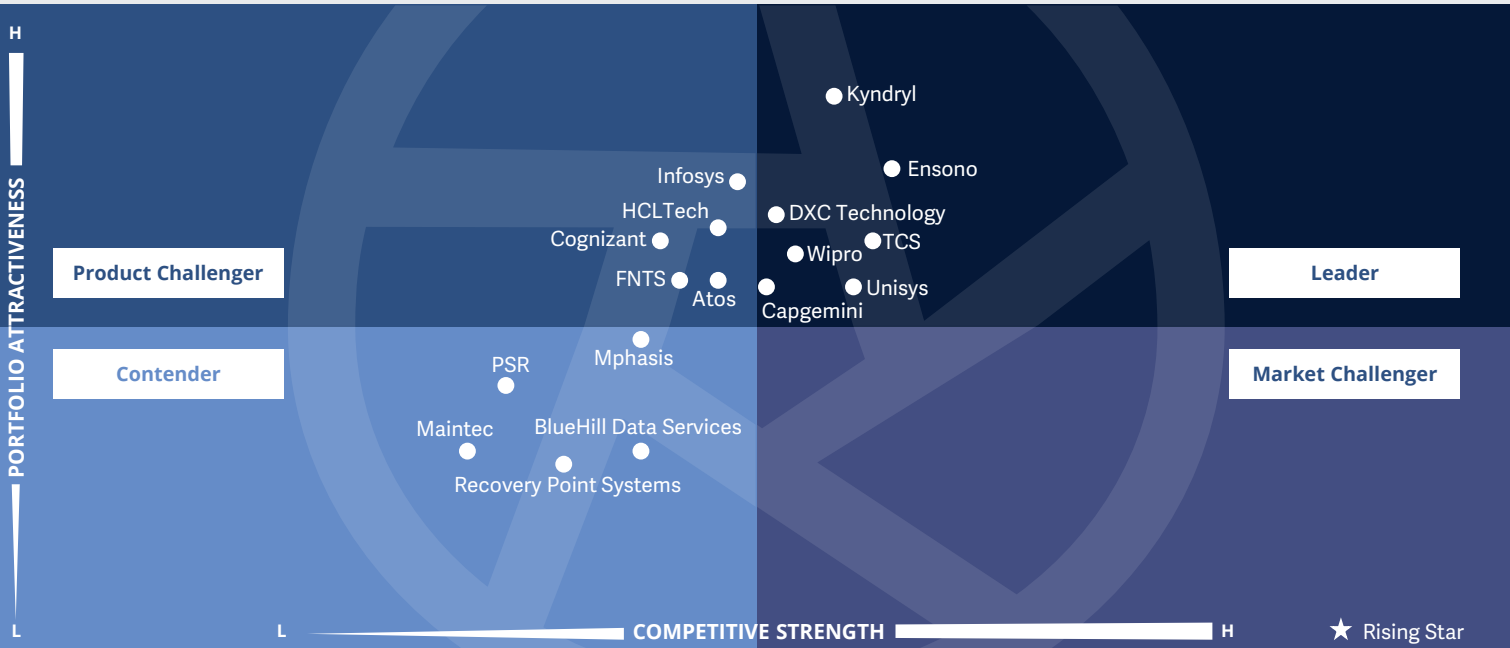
H

PORTFOLIO ATTRACTIVENESS

L

Product Challenger

Leader

Contender

Market Challenger

Kyndryl

Ensono

Infosys

HCLTech

DXC Technology

Cognizant

TCS

Wipro

FNTS

Atos

Capgemini

Unisys

Mphasis

PSR

Maintec

BlueHill Data Services

Recovery Point Systems

L

COMPETITIVE STRENGTH

H

★ Rising Star